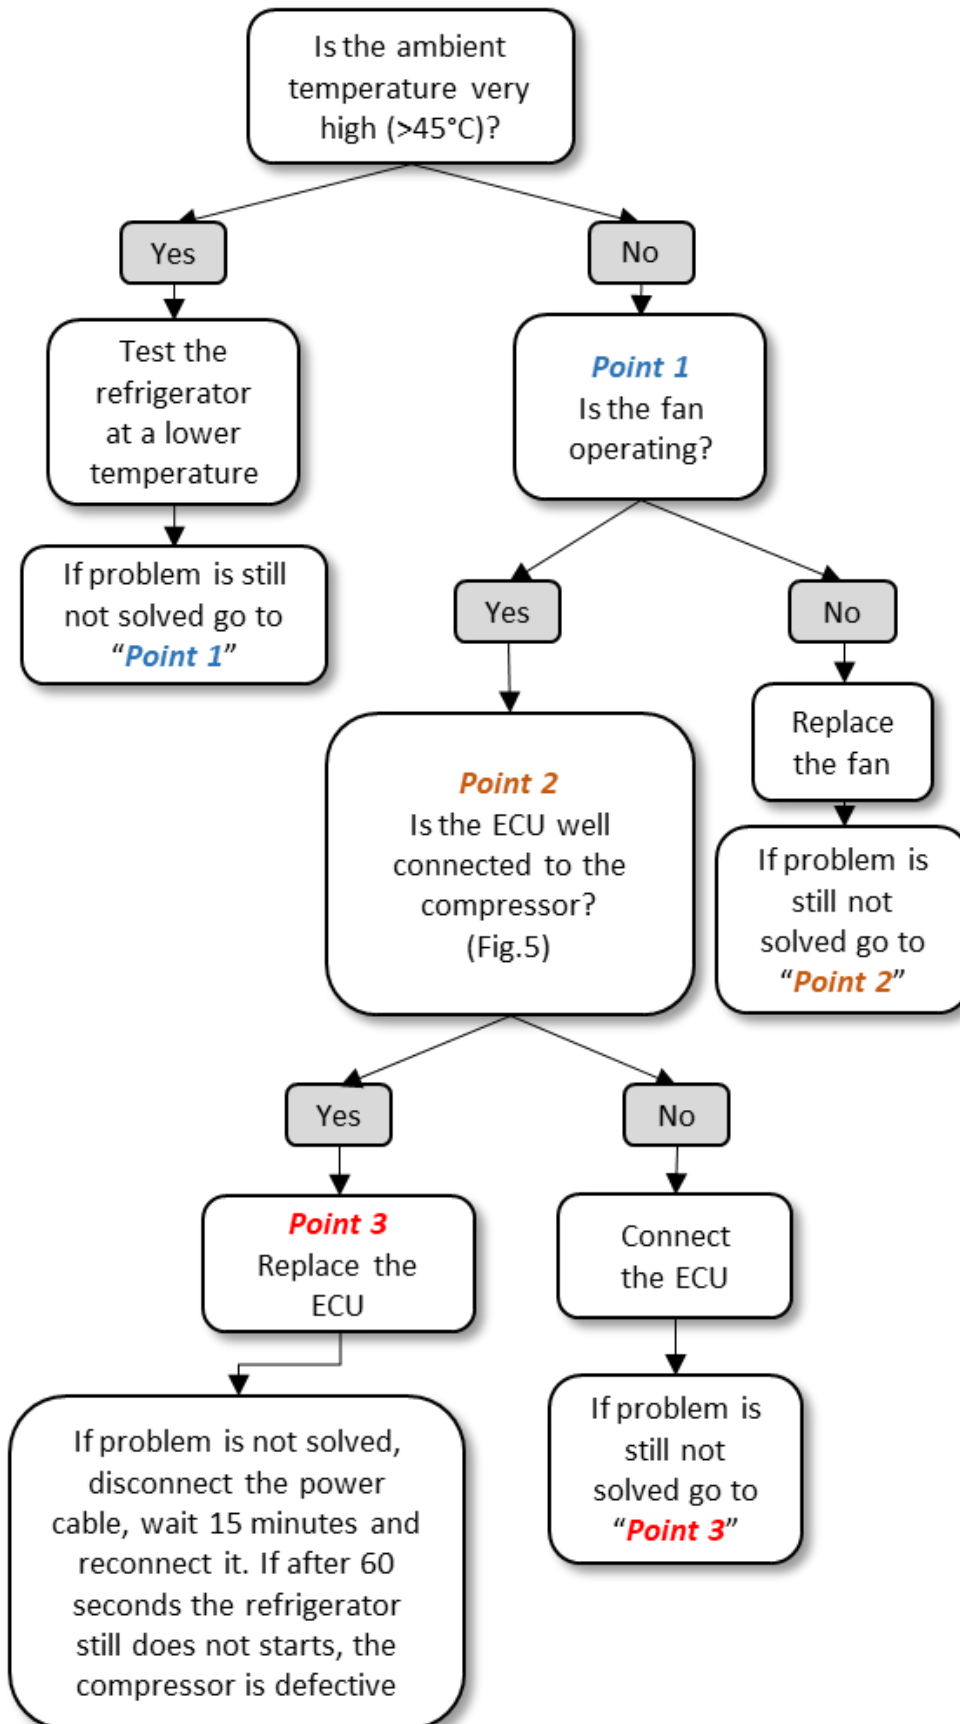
Is the ambient temperature very high (>45°C)?

Yes

Test the refrigerator at a lower temperature

If problem is still not solved go to "Point 1"

No

Point 1
Is the fan operating?

Yes

Point 2
Is the ECU well connected to the compressor? (Fig.5)

Yes

Point 3
Replace the ECU

If problem is not solved, disconnect the power cable, wait 15 minutes and reconnect it. If after 60 seconds the refrigerator still does not starts, the compressor is defective

No

Connect the ECU

If problem is still not solved go to "Point 3"

No

Replace the fan

If problem is still not solved go to "Point 2"